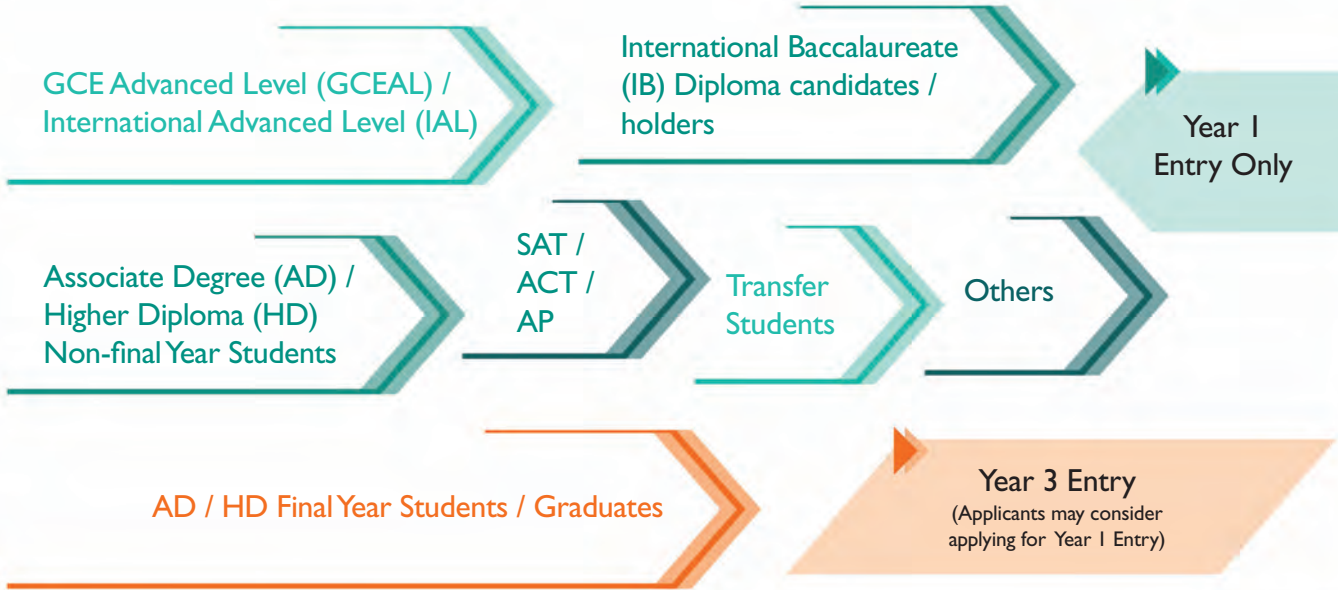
GCE Advanced Level (GCEAL) / International Advanced Level (IAL)

International Baccalaureate (IB) Diploma candidates / holders

Year 1 Entry Only

Associate Degree (AD) / Higher Diploma (HD) Non-final Year Students

SAT / ACT / AP

Transfer Students

Others

AD / HD Final Year Students / Graduates

Year 3 Entry
(Applicants may consider applying for Year 1 Entry)